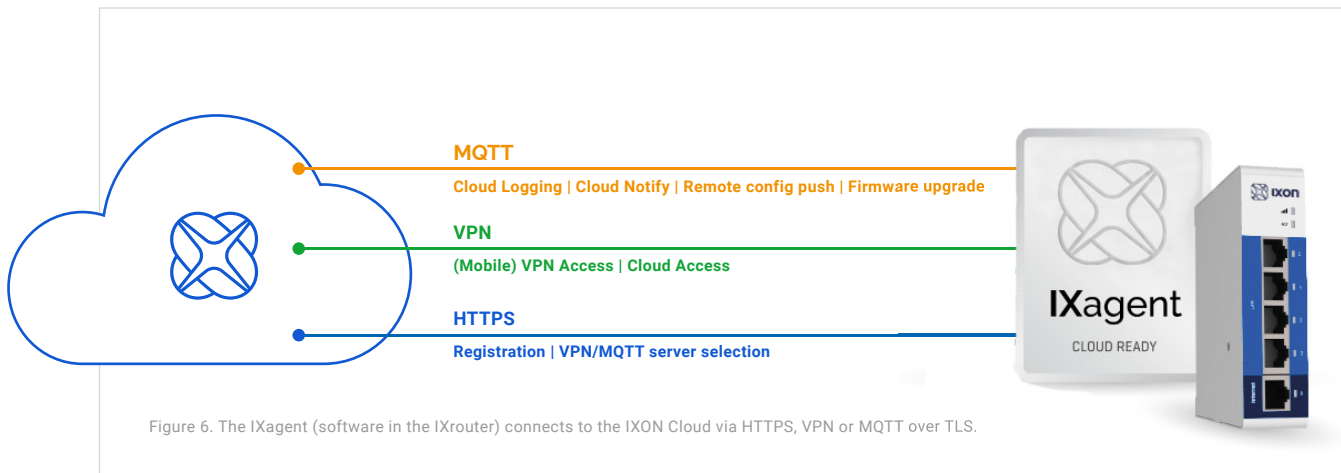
MQTT

Cloud Logging | Cloud Notify | Remote config push | Firmware upgrade

VPN

(Mobile) VPN Access | Cloud Access

HTTPS

Registration | VPN/MQTT server selection

IXagent

CLOUD READY

IXON

Figure 6. The IXagent (software in the IXrouter) connects to the IXON Cloud via HTTPS, VPN or MQTT over TLS.